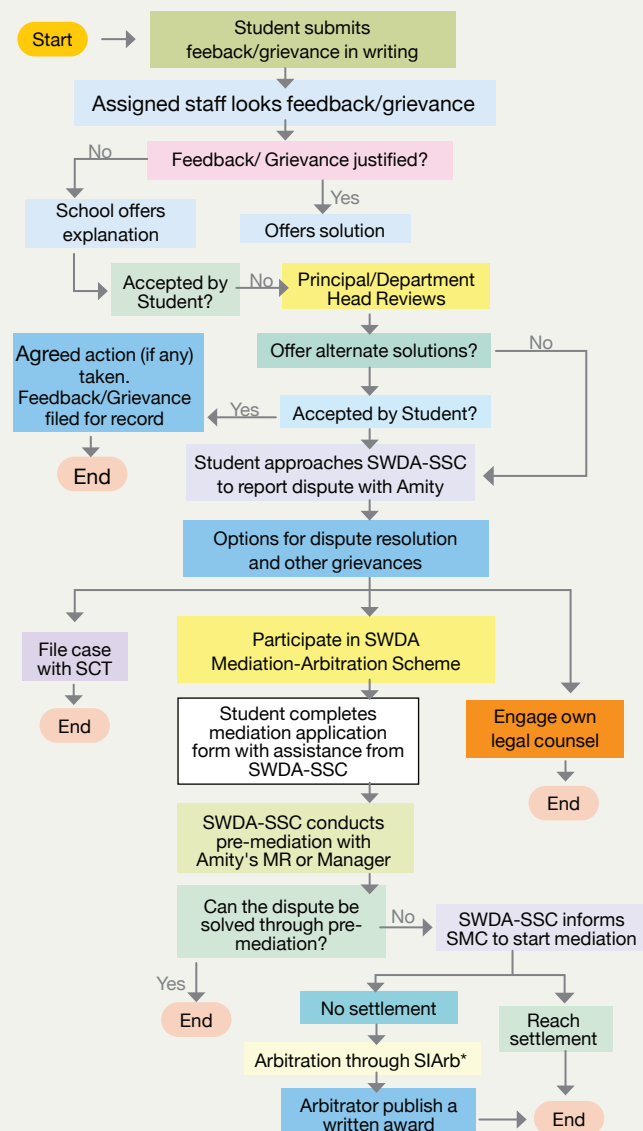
Start

Student submits feeback/grievance in writing

Assigned staff looks feedback/grievance

No

Feedback/ Grievance justified?

Yes

School offers explanation

Offers solution

Accepted by Student?

No

Principal/Department Head Reviews

Offer alternate solutions?

No

Agreed action (if any) taken. Feedback/Grievance filed for record

Yes

Accepted by Student?

End

Student approaches SWDA-SSC to report dispute with Amity

Options for dispute resolution and other grievances

File case with SCT

Participate in SWDA Mediation-Arbitration Scheme

End

Student completes mediation application form with assistance from SWDA-SSC

Engage own legal counsel

End

SWDA-SSC conducts pre-mediation with Amity's MR or Manager

Can the dispute be solved through pre-mediation?

No

SWDA-SSC informs SMC to start mediation

Yes

End

No settlement

Reach settlement

Arbitration through SIArb*

Arbitrator publish a written award

End